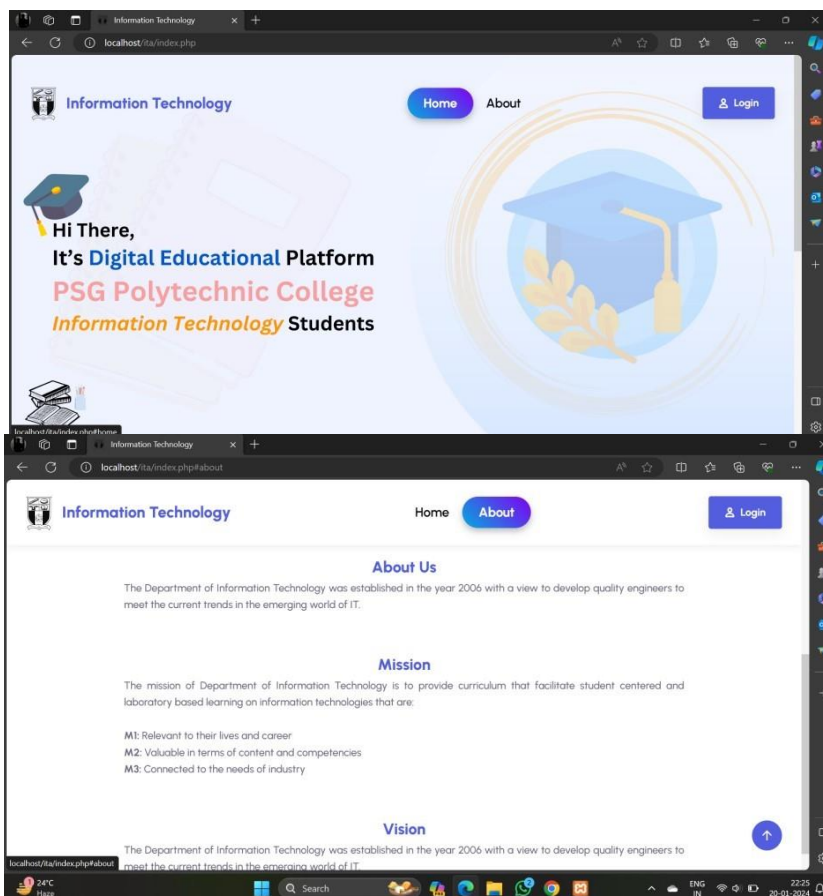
Information Technology
localhost/ita/index.php

Information Technology
Home
About
Login

Hi There,
It's Digital Educational Platform
PSG Polytechnic College
Information Technology Students

localhost/ita/index.php#home

Information Technology
localhost/ita/index.php#about

Information Technology
Home
About
Login

About Us
The Department of Information Technology was established in the year 2006 with a view to develop quality engineers to meet the current trends in the emerging world of IT.

Mission
The mission of Department of Information Technology is to provide curriculum that facilitate student centered and laboratory based learning on information technologies that are:

M1: Relevant to their lives and career
M2: Valuable in terms of content and competencies
M3: Connected to the needs of industry

Vision
The Department of Information Technology was established in the year 2006 with a view to develop quality engineers to meet the current trends in the emerging world of IT.

localhost/ita/index.php#about

24°C
Haze
Search
ENG
IN
22:25
20-01-2024